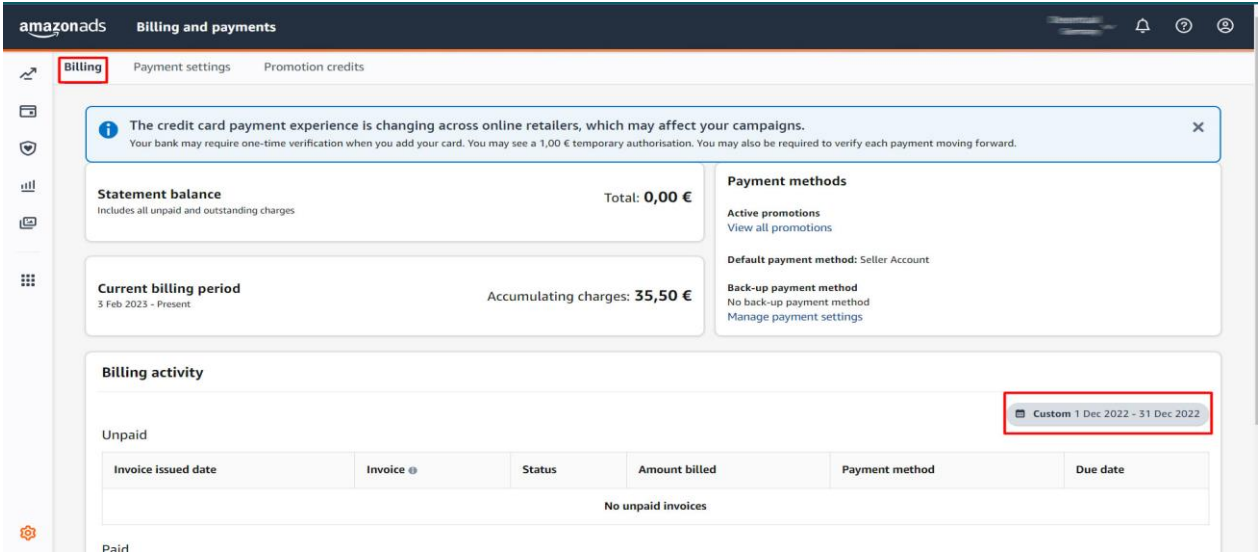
amazonads Billing and payments

Billing Payment settings Promotion credits

The credit card payment experience is changing across online retailers, which may affect your campaigns.
Your bank may require one-time verification when you add your card. You may see a 1,00 € temporary authorisation. You may also be required to verify each payment moving forward.

Statement balance
Includes all unpaid and outstanding charges
Total: 0,00 €

Current billing period
3 Feb 2023 - Present
Accumulating charges: 35,50 €

Payment methods
Active promotions
View all promotions

Default payment method: Seller Account

Back-up payment method
No back-up payment method
Manage payment settings

Billing activity

Custom 1 Dec 2022 - 31 Dec 2022

Unpaid

| Invoice issued date | Invoice | Status | Amount billed | Payment method | Due date |
|---|---|---|---|---|---|
| No unpaid invoices | | | | | |

Paid